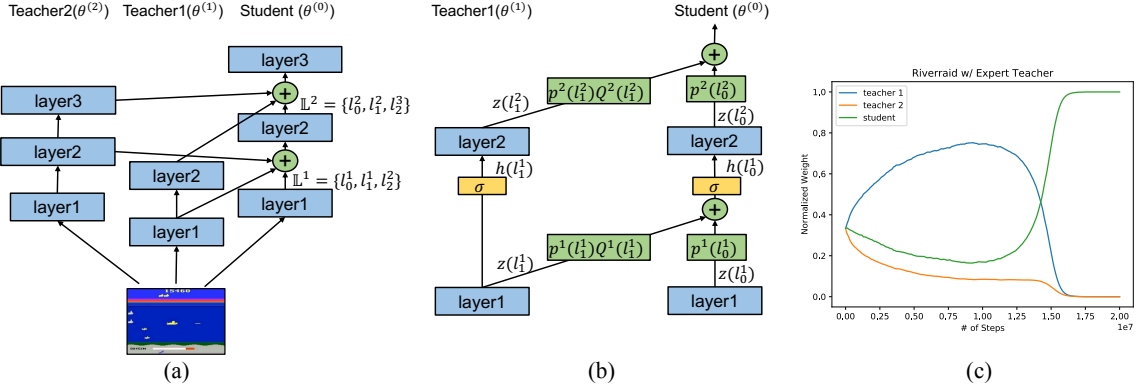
Teacher2($\theta^{(2)}$) Teacher1($\theta^{(1)}$) Student ($\theta^{(0)}$)

layer3

layer3

$+$

$\mathbb{L}^2 = \{l_0^2, l_1^2, l_2^3\}$

layer2

layer2

$+$

layer2

$\mathbb{L}^1 = \{l_0^1, l_1^1, l_2^2\}$

layer1

layer1

layer1

15460

(a)

Teacher1($\theta^{(1)}$) Student ($\theta^{(0)}$)

$+$

$p^2(l_1^2)Q^2(l_1^2)$

$p^2(l_0^2)$

$z(l_1^2)$

$z(l_0^2)$

layer2

layer2

$h(l_1^1)$

$h(l_0^1)$

$\sigma$

$\sigma$

$+$

$p^1(l_1^1)Q^1(l_1^1)$

$p^1(l_0^1)$

$z(l_1^1)$

$z(l_0^1)$

layer1

layer1

(b)

Riverraid w/ Expert Teacher

teacher 1
teacher 2
student

Normalized Weight

1,0
0,8
0,6
0,4
0,2
0,0

0,00 0,25 0,50 0,75 1,00 1,25 1,50 1,75 2,00

# of Steps

1e7

(c)